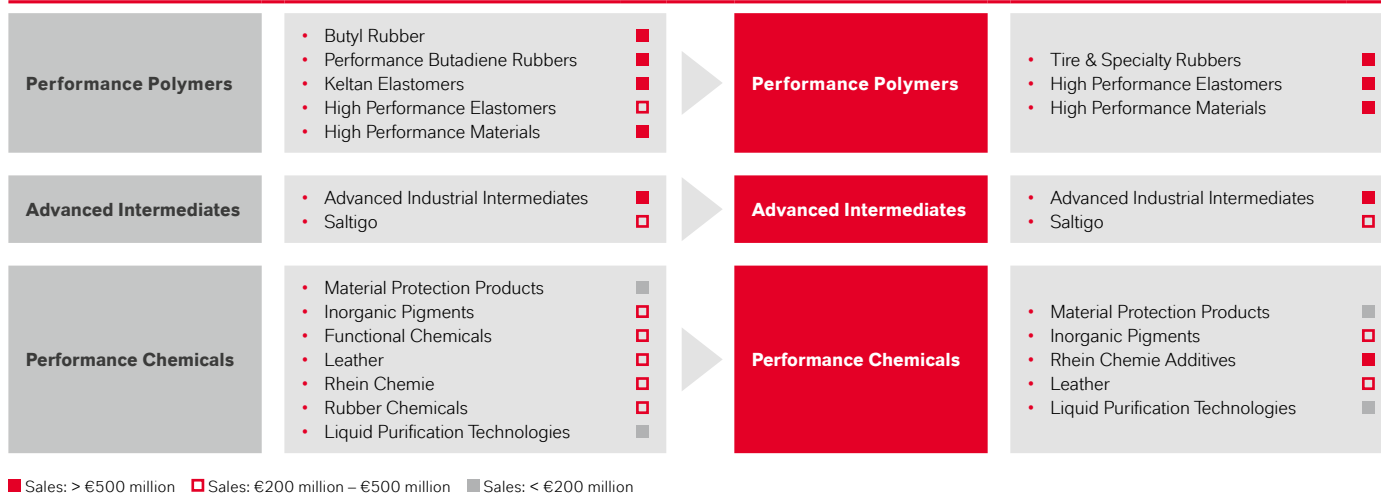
Performance Polymers

- Butyl Rubber
- Performance Butadiene Rubbers
- Keltan Elastomers
- High Performance Elastomers
- High Performance Materials

Performance Polymers

- Tire & Specialty Rubbers
- High Performance Elastomers
- High Performance Materials

Advanced Intermediates

- Advanced Industrial Intermediates
- Saltigo

Advanced Intermediates

- Advanced Industrial Intermediates
- Saltigo

Performance Chemicals

- Material Protection Products
- Inorganic Pigments
- Functional Chemicals
- Leather
- Rhein Chemie
- Rubber Chemicals
- Liquid Purification Technologies

Performance Chemicals

- Material Protection Products
- Inorganic Pigments
- Rhein Chemie Additives
- Leather
- Liquid Purification Technologies

Sales: > €500 million Sales: €200 million – €500 million Sales: < €200 million